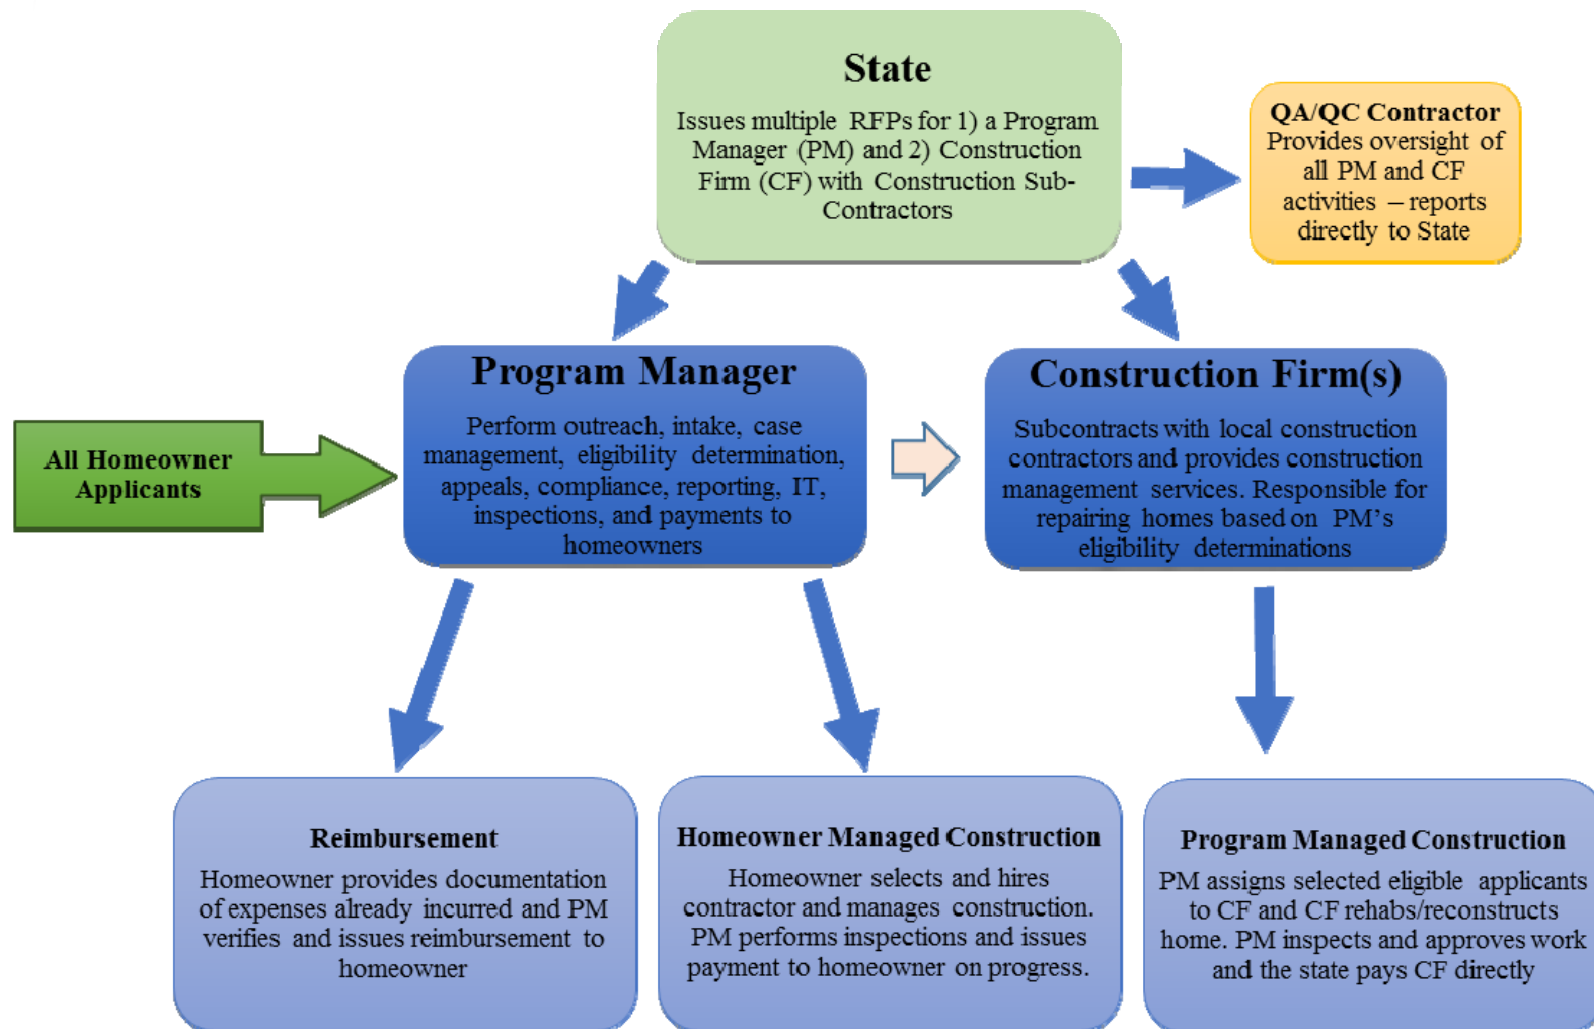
State

Issues multiple RFPs for 1) a Program Manager (PM) and 2) Construction Firm (CF) with Construction Sub-Contractors

QA/QC Contractor
Provides oversight of all PM and CF activities – reports directly to State

All Homeowner Applicants

Program Manager

Perform outreach, intake, case management, eligibility determination, appeals, compliance, reporting, IT, inspections, and payments to homeowners

Construction Firm(s)

Subcontracts with local construction contractors and provides construction management services. Responsible for repairing homes based on PM's eligibility determinations

Reimbursement
Homeowner provides documentation of expenses already incurred and PM verifies and issues reimbursement to homeowner

Homeowner Managed Construction
Homeowner selects and hires contractor and manages construction. PM performs inspections and issues payment to homeowner on progress.

Program Managed Construction
PM assigns selected eligible applicants to CF and CF rehabs/reconstructs home. PM inspects and approves work and the state pays CF directly